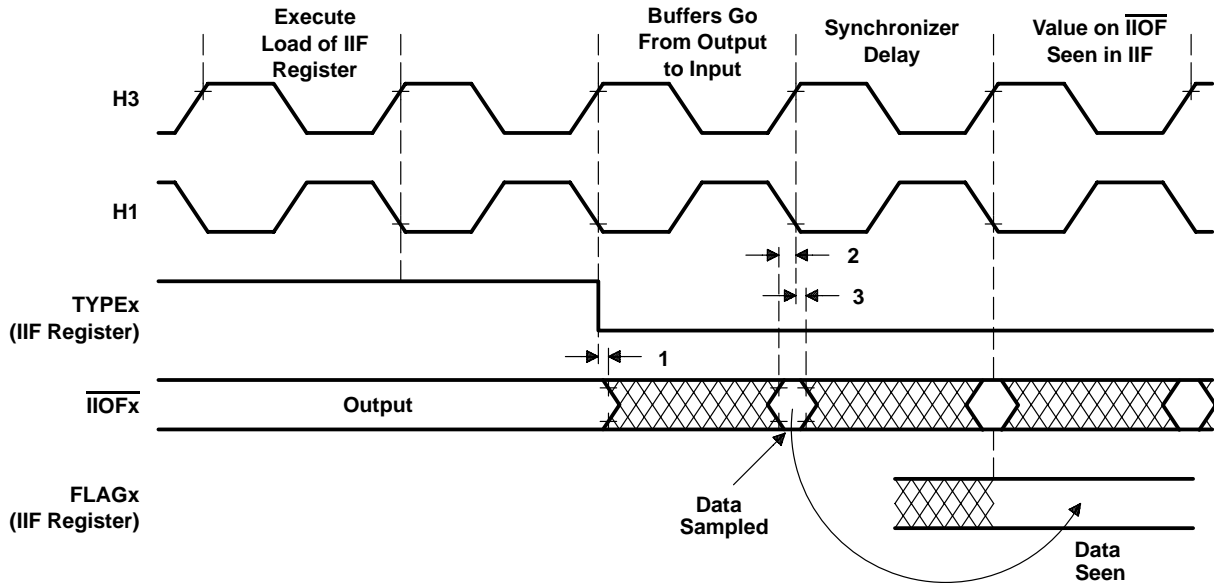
Execute Load of IIF Register

Buffers Go From Output to Input

Synchronizer Delay

Value on $\overline{\text{IIOF}}$ Seen in IIF

H3

H1

2

TYPEx (IIF Register)

3

1

$\overline{\text{IIOFx}}$

Output

FLAGx (IIF Register)

Data Sampled

Data Seen